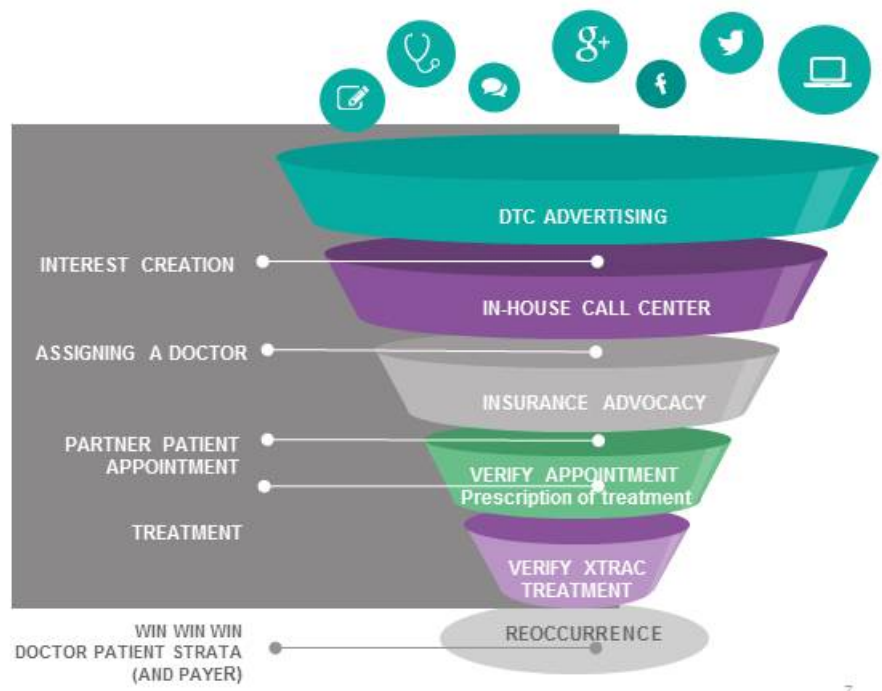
g+

DTC ADVERTISING

INTEREST CREATION

IN-HOUSE CALL CENTER

ASSIGNING A DOCTOR

INSURANCE ADVOCACY

PARTNER PATIENT APPOINTMENT

VERIFY APPOINTMENT
Prescription of treatment

TREATMENT

VERIFY XTRAC TREATMENT

WIN WIN WIN
DOCTOR PATIENT STRATA
(AND PAYER)

REOCCURRENCE

7